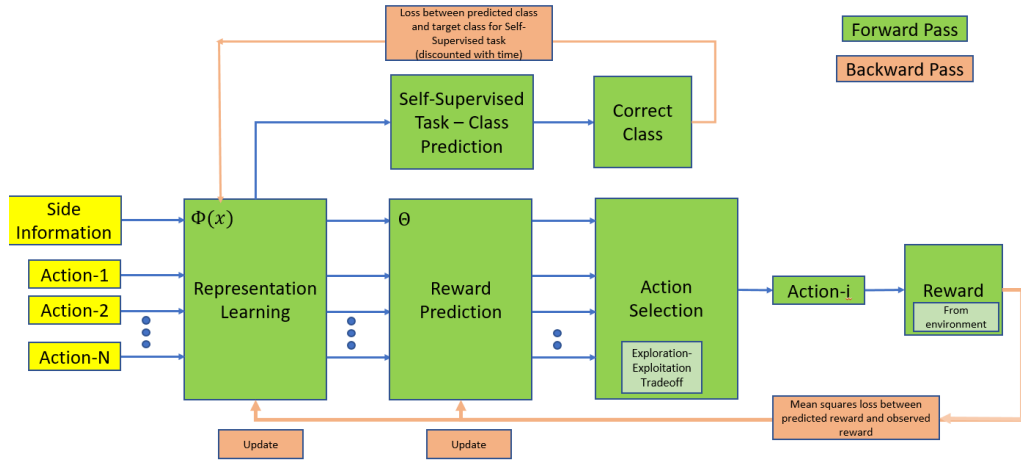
Loss between predicted class and target class for Self-Supervised task (discounted with time)

Forward Pass

Backward Pass

Self-Supervised Task – Class Prediction

Correct Class

Side Information

Action-1

Action-2

Action-N

$\Phi(x)$

Representation Learning

$\Theta$

Reward Prediction

Action Selection

Exploration-Exploitation Tradeoff

Action-i

Reward

From environment

Mean squares loss between predicted reward and observed reward

Update

Update